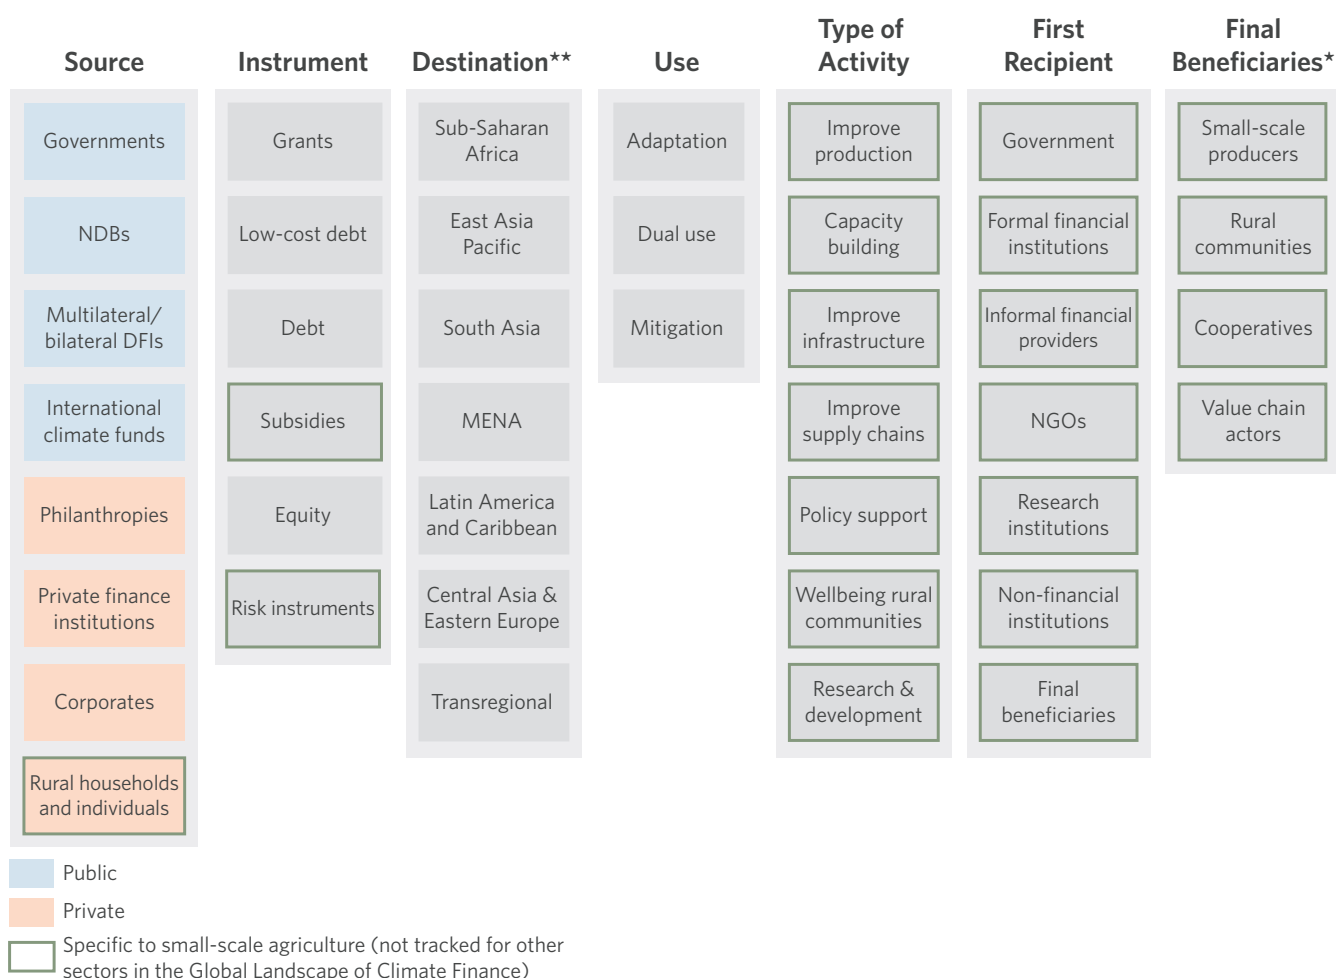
Source

Governments

NDBs

Multilateral/ bilateral DFIs

International climate funds

Philanthropies

Private finance institutions

Corporates

Rural households and individuals

Instrument

Grants

Low-cost debt

Debt

Subsidies

Equity

Risk instruments

Destination**

Sub-Saharan Africa

East Asia Pacific

South Asia

MENA

Latin America and Caribbean

Central Asia & Eastern Europe

Transregional

Use

Adaptation

Dual use

Mitigation

Type of Activity

Improve production

Capacity building

Improve infrastructure

Improve supply chains

Policy support

Wellbeing rural communities

Research & development

First Recipient

Government

Formal financial institutions

Informal financial providers

NGOs

Research institutions

Non-financial institutions

Final beneficiaries

Final Beneficiaries*

Small-scale producers

Rural communities

Cooperatives

Value chain actors

Public

Private

Specific to small-scale agriculture (not tracked for other sectors in the Global Landscape of Climate Finance)